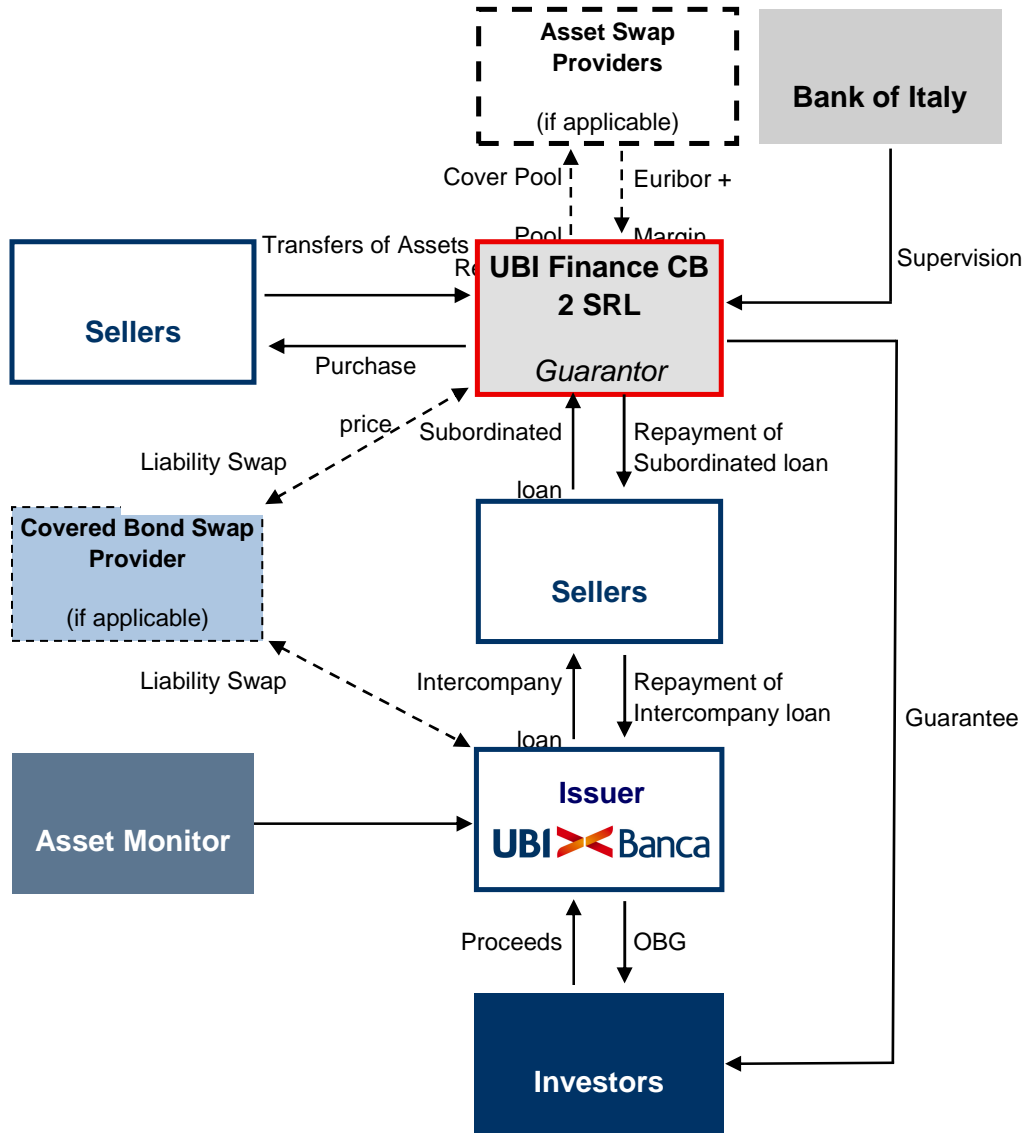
Asset Swap Providers

(if applicable)

Bank of Italy

Cover Pool

Euribor +

Pool

Margin

Re

Transfers of Assets

Sellers

UBI Finance CB 2 SRL

Guarantor

Supervision

Purchase

price

Subordinated

loan

Repayment of Subordinated loan

Liability Swap

Covered Bond Swap Provider

(if applicable)

Sellers

Liability Swap

Intercompany

loan

Repayment of Intercompany loan

Guarantee

Issuer

UBI Banca

Asset Monitor

Proceeds

OBG

Investors